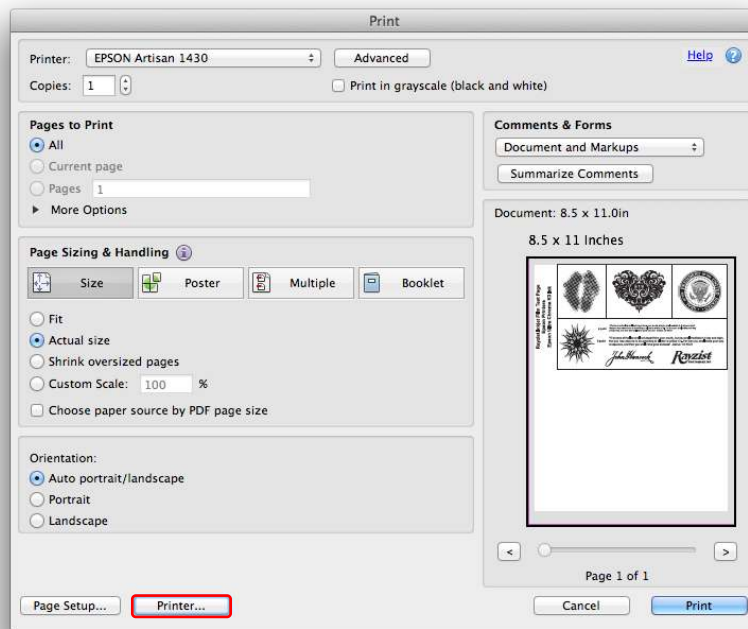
Print

Printer: EPSON Artisan 1430 Advanced Help

Copies: 1 Print in grayscale (black and white)

Pages to Print
All
Current page
Pages 1
More Options

Comments & Forms
Document and Markups
Summarize Comments

Document: 8.5 x 11.0in

8.5 x 11 Inches

Page Sizing & Handling
Size Poster Multiple Booklet
Fit
Actual size
Shrink oversized pages
Custom Scale: 100 %
Choose paper source by PDF page size

Orientation:
Auto portrait/landscape
Portrait
Landscape

Page 1 of 1

Page Setup... Printer... Cancel Print